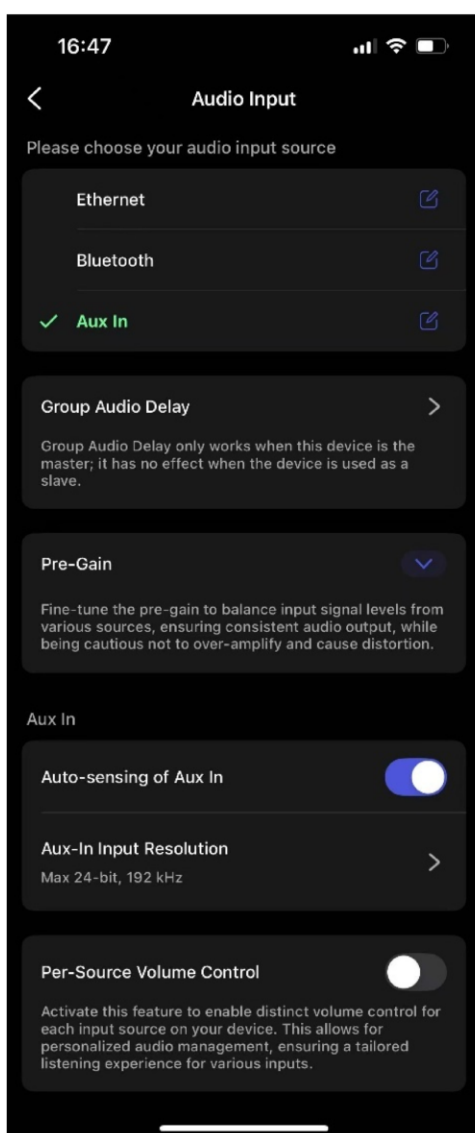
16:47

Audio Input

Please choose your audio input source

Ethernet

Bluetooth

Aux In

Group Audio Delay

Group Audio Delay only works when this device is the master; it has no effect when the device is used as a slave.

Pre-Gain

Fine-tune the pre-gain to balance input signal levels from various sources, ensuring consistent audio output, while being cautious not to over-amplify and cause distortion.

Aux In

Auto-sensing of Aux In

Aux-In Input Resolution

Max 24-bit, 192 kHz

Per-Source Volume Control

Activate this feature to enable distinct volume control for each input source on your device. This allows for personalized audio management, ensuring a tailored listening experience for various inputs.